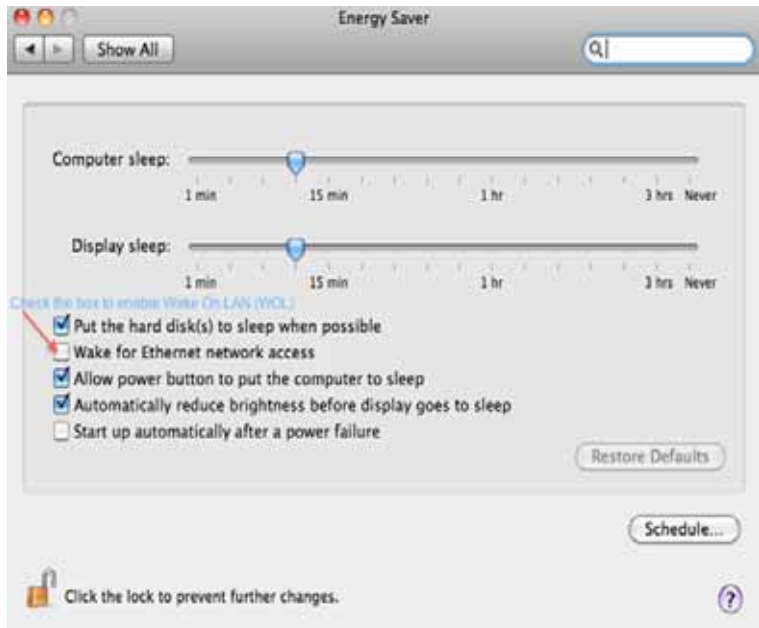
Energy Saver

Show All

Computer sleep:

1 min 15 min 1 hr 3 hrs Never

Display sleep:

1 min 15 min 1 hr 3 hrs Never

Check the box to enable Wake On LAN (WOL)

Put the hard disk(s) to sleep when possible

Wake for Ethernet network access

Allow power button to put the computer to sleep

Automatically reduce brightness before display goes to sleep

Start up automatically after a power failure

Restore Defaults

Schedule...

Click the lock to prevent further changes.

?